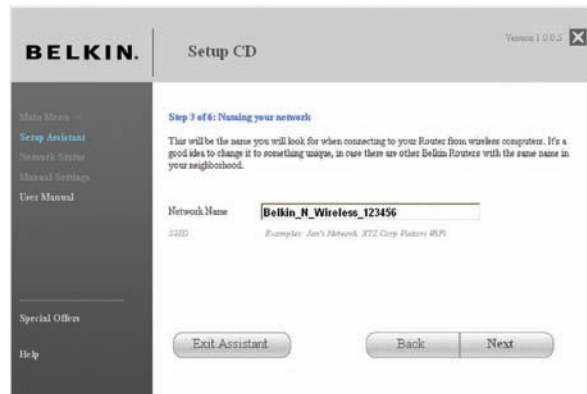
BELKIN.

Setup CD

Version 1.0.0.5

Main Menu >
Setup Assistant
Network Status
Manual Settings
User Manual

Step 3 of 6: Naming your network

This will be the name you will look for when connecting to your Router from wireless computers. It's a good idea to change it to something unique, in case there are other Belkin Routers with the same name in your neighborhood.

Network Name Belkin_N_Wireless_123456
SSID Examples: Jan's Network, XYZ Corp Visitors WiFi

Special Offers

Help

Exit Assistant

Back

Next